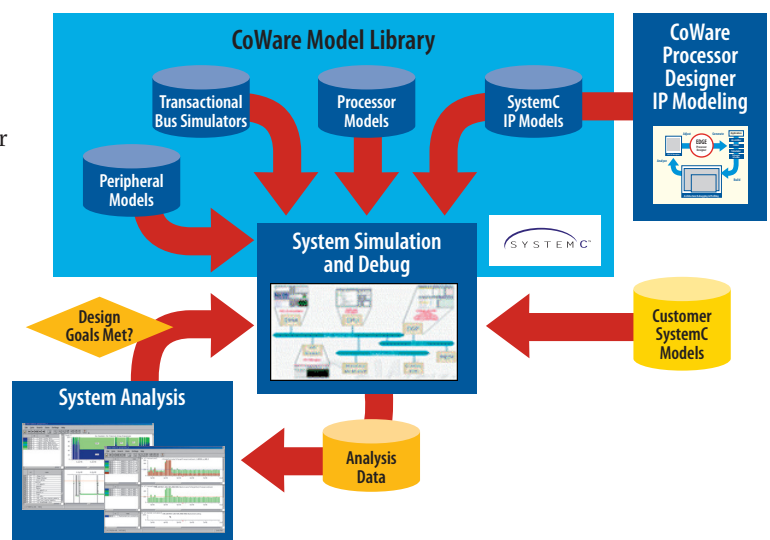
r

CoWare Model Library

Transactional Bus Simulators

Processor Models

SystemC IP Models

Peripheral Models

CoWare Processor Designer IP Modeling

EDGE

System Simulation and Debug

SYSTEM C

Design Goals Met?

Customer SystemC Models

System Analysis

Analysis Data